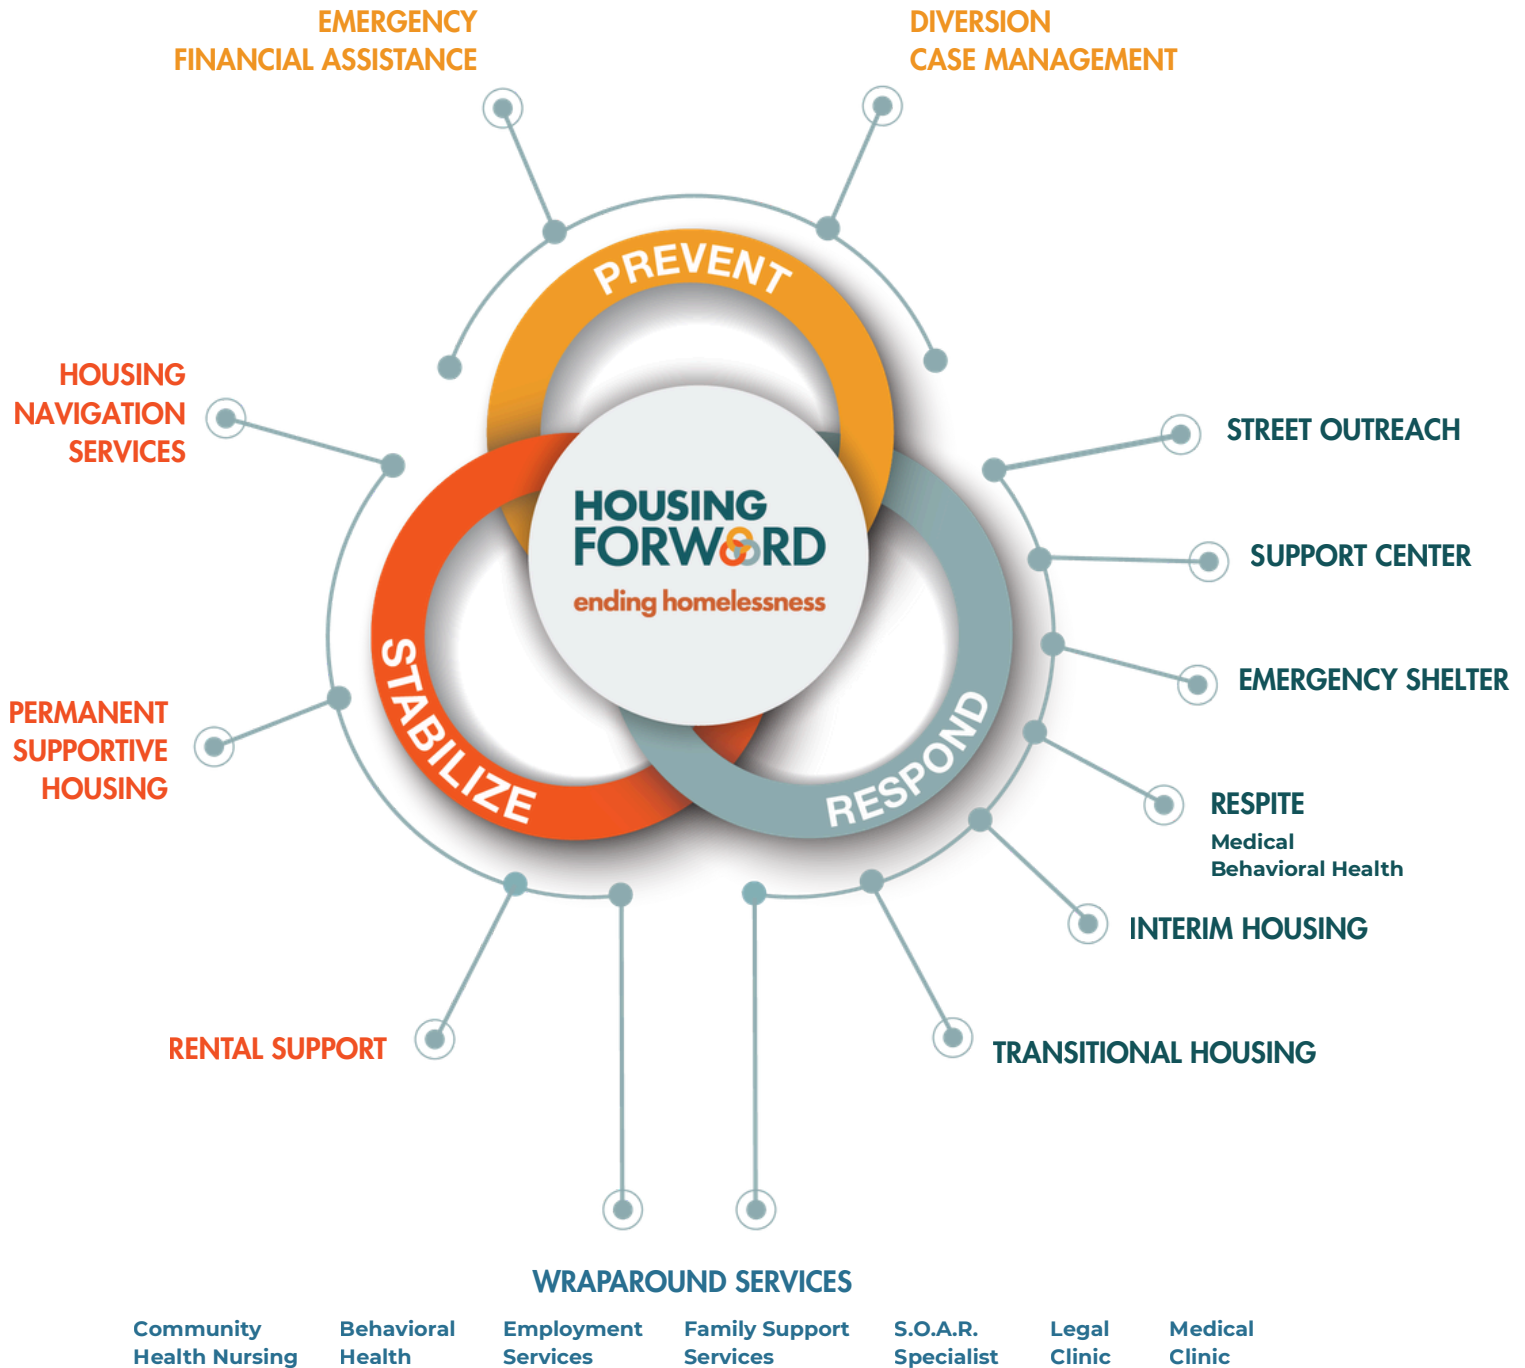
EMERGENCY FINANCIAL ASSISTANCE

DIVERSION CASE MANAGEMENT

PREVENT

HOUSING NAVIGATION SERVICES

STREET OUTREACH

HOUSING FORWARD
ending homelessness

SUPPORT CENTER

EMERGENCY SHELTER

PERMANENT SUPPORTIVE HOUSING

STABILIZE

RESPOND

RESPITE
Medical
Behavioral Health

INTERIM HOUSING

RENTAL SUPPORT

TRANSITIONAL HOUSING

WRAPAROUND SERVICES

Community Health Nursing

Behavioral Health

Employment Services

Family Support Services

S.O.A.R. Specialist

Legal Clinic

Medical Clinic